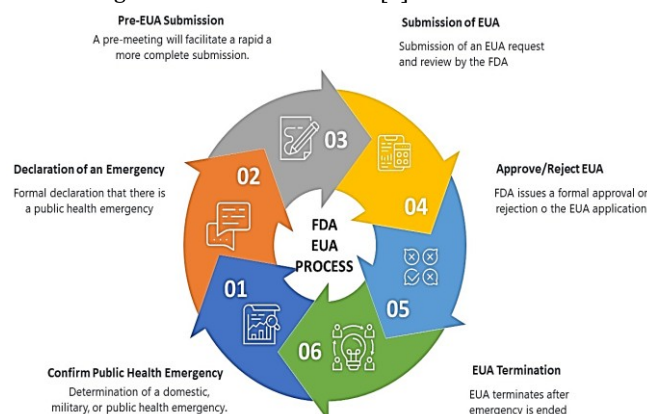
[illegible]

Pre-EUA Submission
A pre-meeting will facilitate a rapid a more complete submission.

Submission of EUA
Submission of an EUA request and review by the FDA

Declaration of an Emergency
Formal declaration that there is a public health emergency

Approve/Reject EUA
FDA issues a formal approval or rejection o the EUA application

03

02

04

FDA EUA PROCESS

01

05

06

Confirm Public Health Emergency
Determination of a domestic, military, or public health emergency.

EUA Termination
EUA terminates after emergency is ended